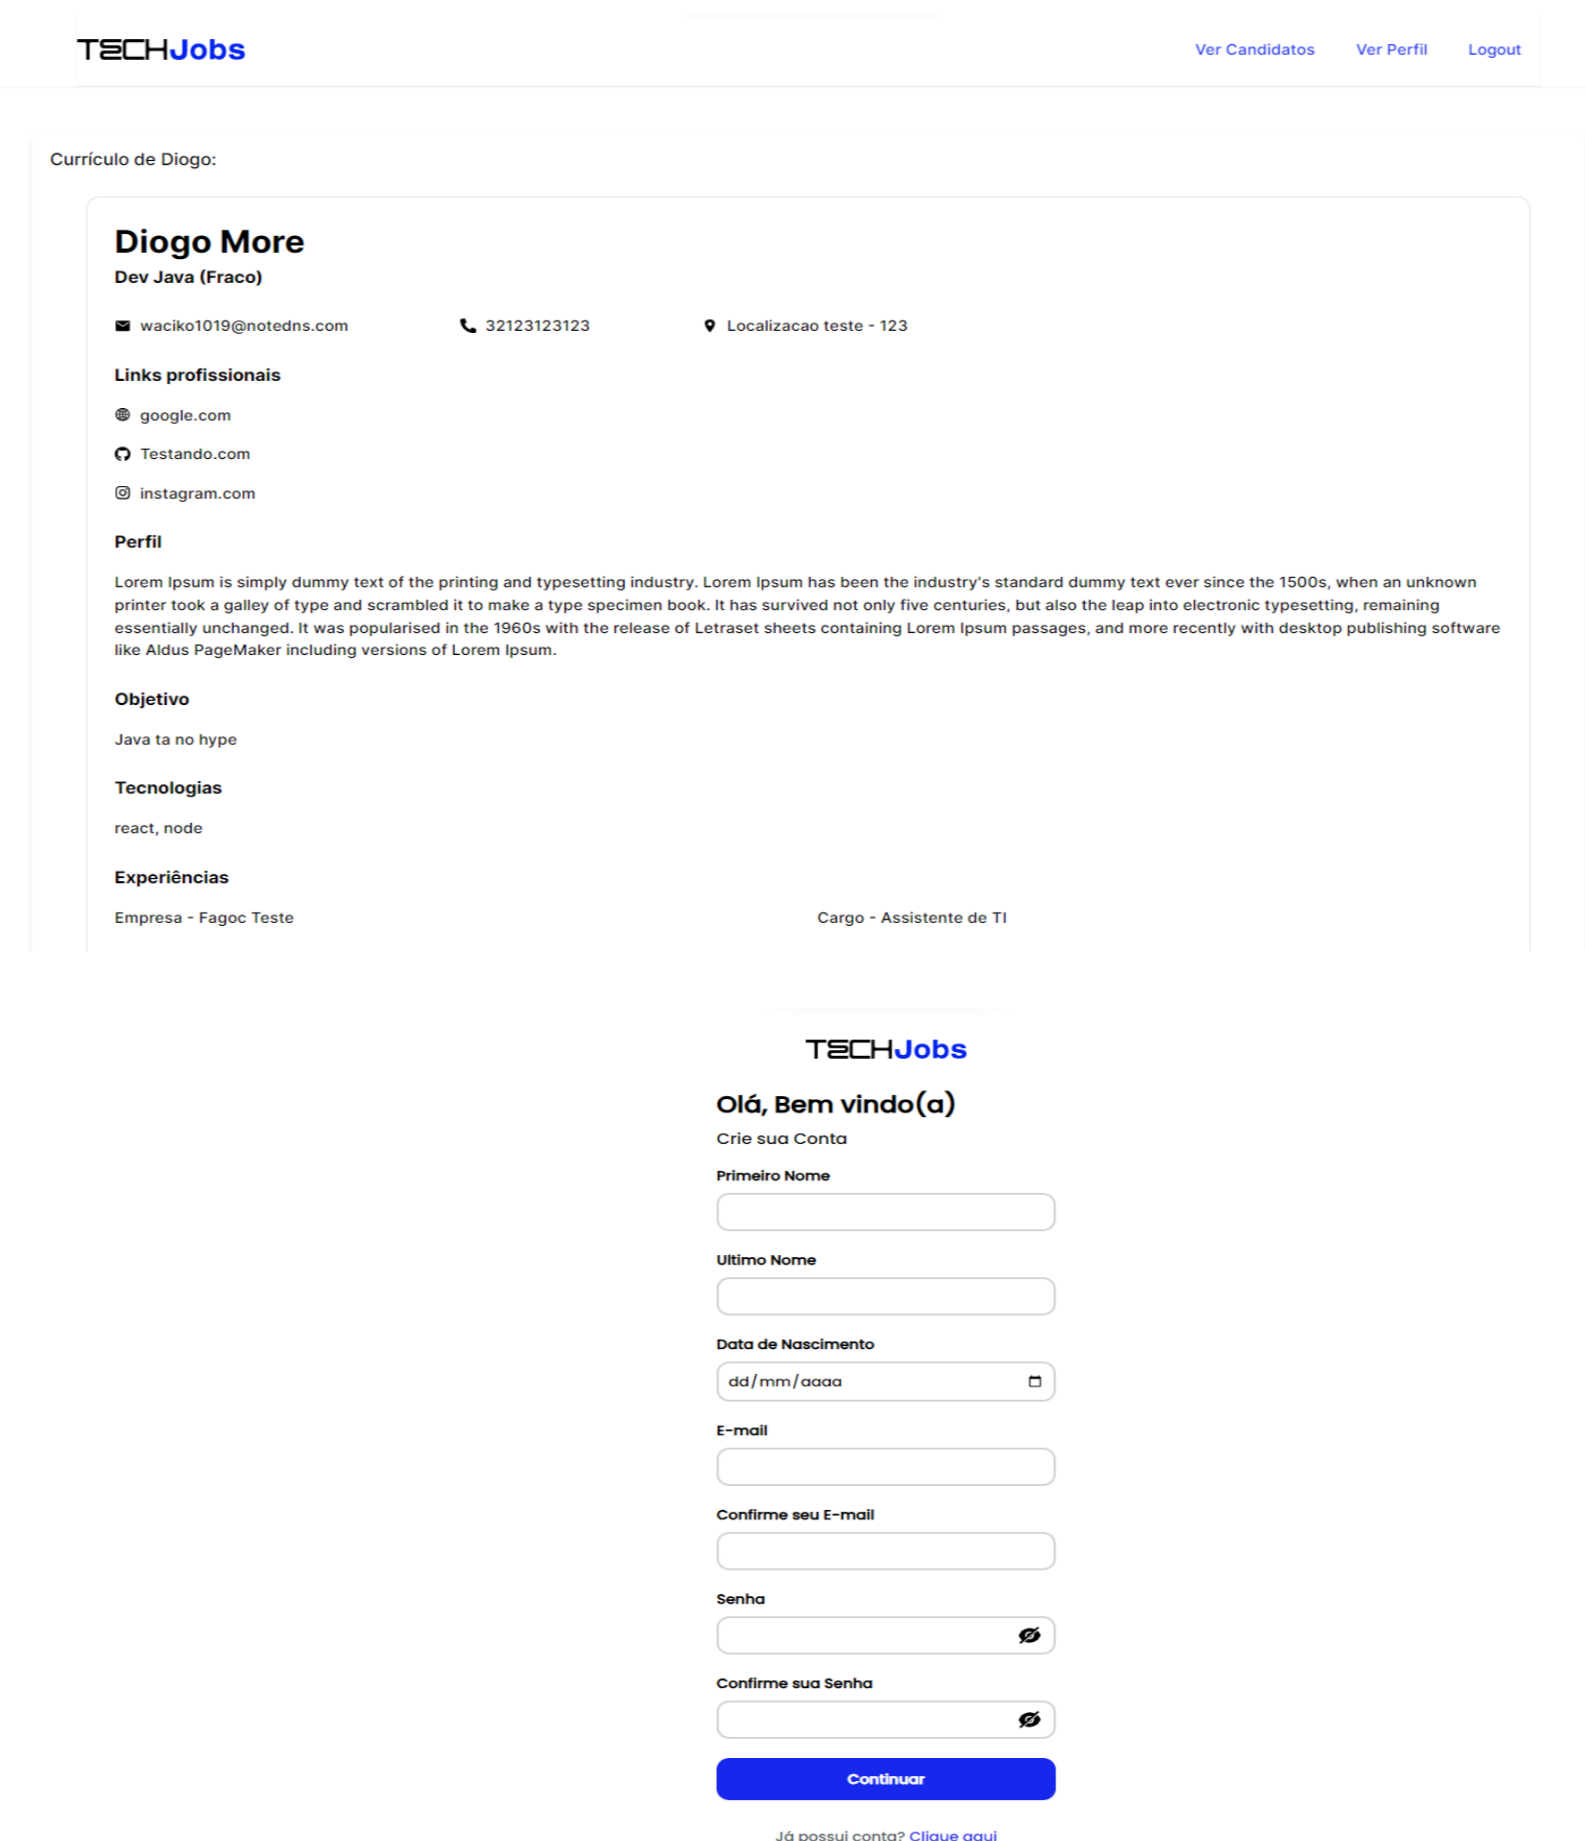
TECHJobs

Ver Candidatos Ver Perfil Logout

Currículo de Diogo:

Diogo More

Dev Java (Fraco)

waciko1019@notedns.com 32123123123 Localizacao teste - 123

Links profissionais

google.com

Testando.com

instagram.com

Perfil

Lorem Ipsum is simply dummy text of the printing and typesetting industry. Lorem Ipsum has been the industry's standard dummy text ever since the 1500s, when an unknown printer took a galley of type and scrambled it to make a type specimen book. It has survived not only five centuries, but also the leap into electronic typesetting, remaining essentially unchanged. It was popularised in the 1960s with the release of Letraset sheets containing Lorem Ipsum passages, and more recently with desktop publishing software like Aldus PageMaker including versions of Lorem Ipsum.

Objetivo

Java ta no hype

Tecnologias

react, node

Experiências

Empresa - Fagoc Teste

Cargo - Assistente de TI

TECHJobs

Olá, Bem vindo(a)

Crie sua Conta

Primeiro Nome

Ultimo Nome

Data de Nascimento

dd/mm/aaaa

E-mail

Confirme seu E-mail

Senha

Confirme sua Senha

Continuar

Já possui conta? Clique aqui